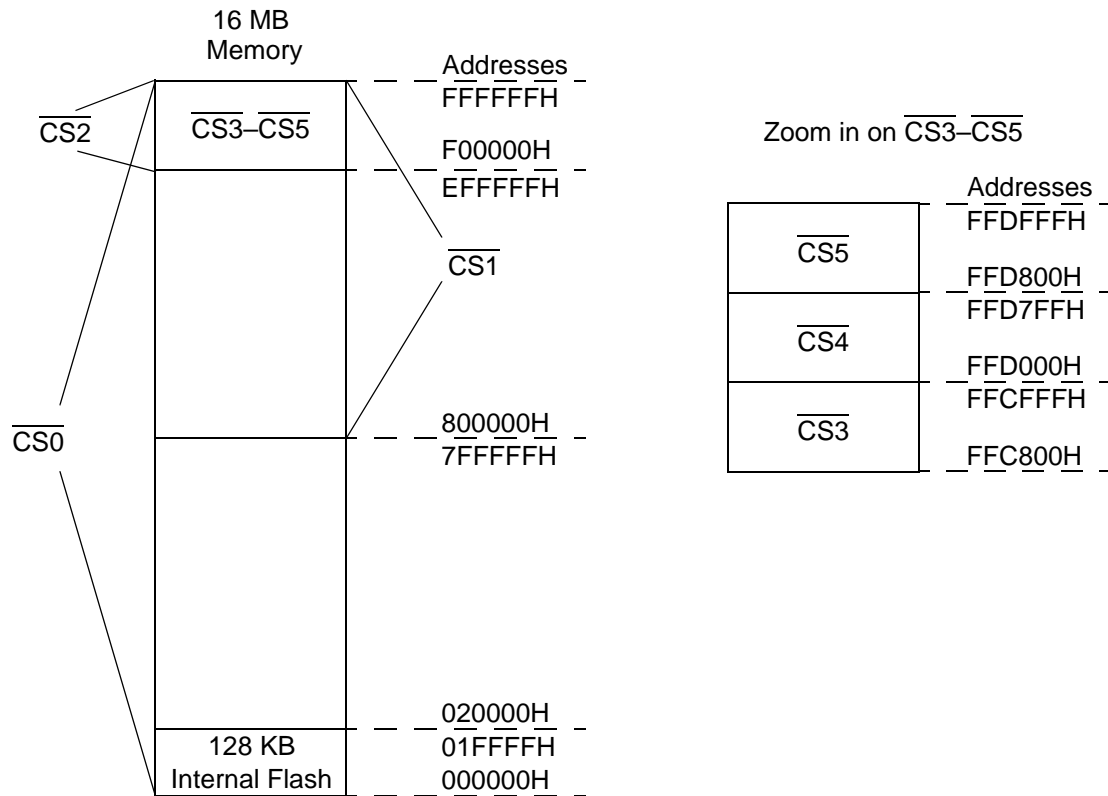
16 MB
Memory

Addresses
FFFFFFH

$\overline{CS2}$

$\overline{CS3}$–$\overline{CS5}$

F00000H
EFFFFFH

$\overline{CS1}$

$\overline{CS0}$

800000H
7FFFFFH

128 KB
Internal Flash

020000H
01FFFFH
000000H

Zoom in on $\overline{CS3}$–$\overline{CS5}$

Addresses
FFDFFFH

$\overline{CS5}$

FFD800H
FFD7FFH

$\overline{CS4}$

FFD000H
FFCFFFH

$\overline{CS3}$

FFC800H